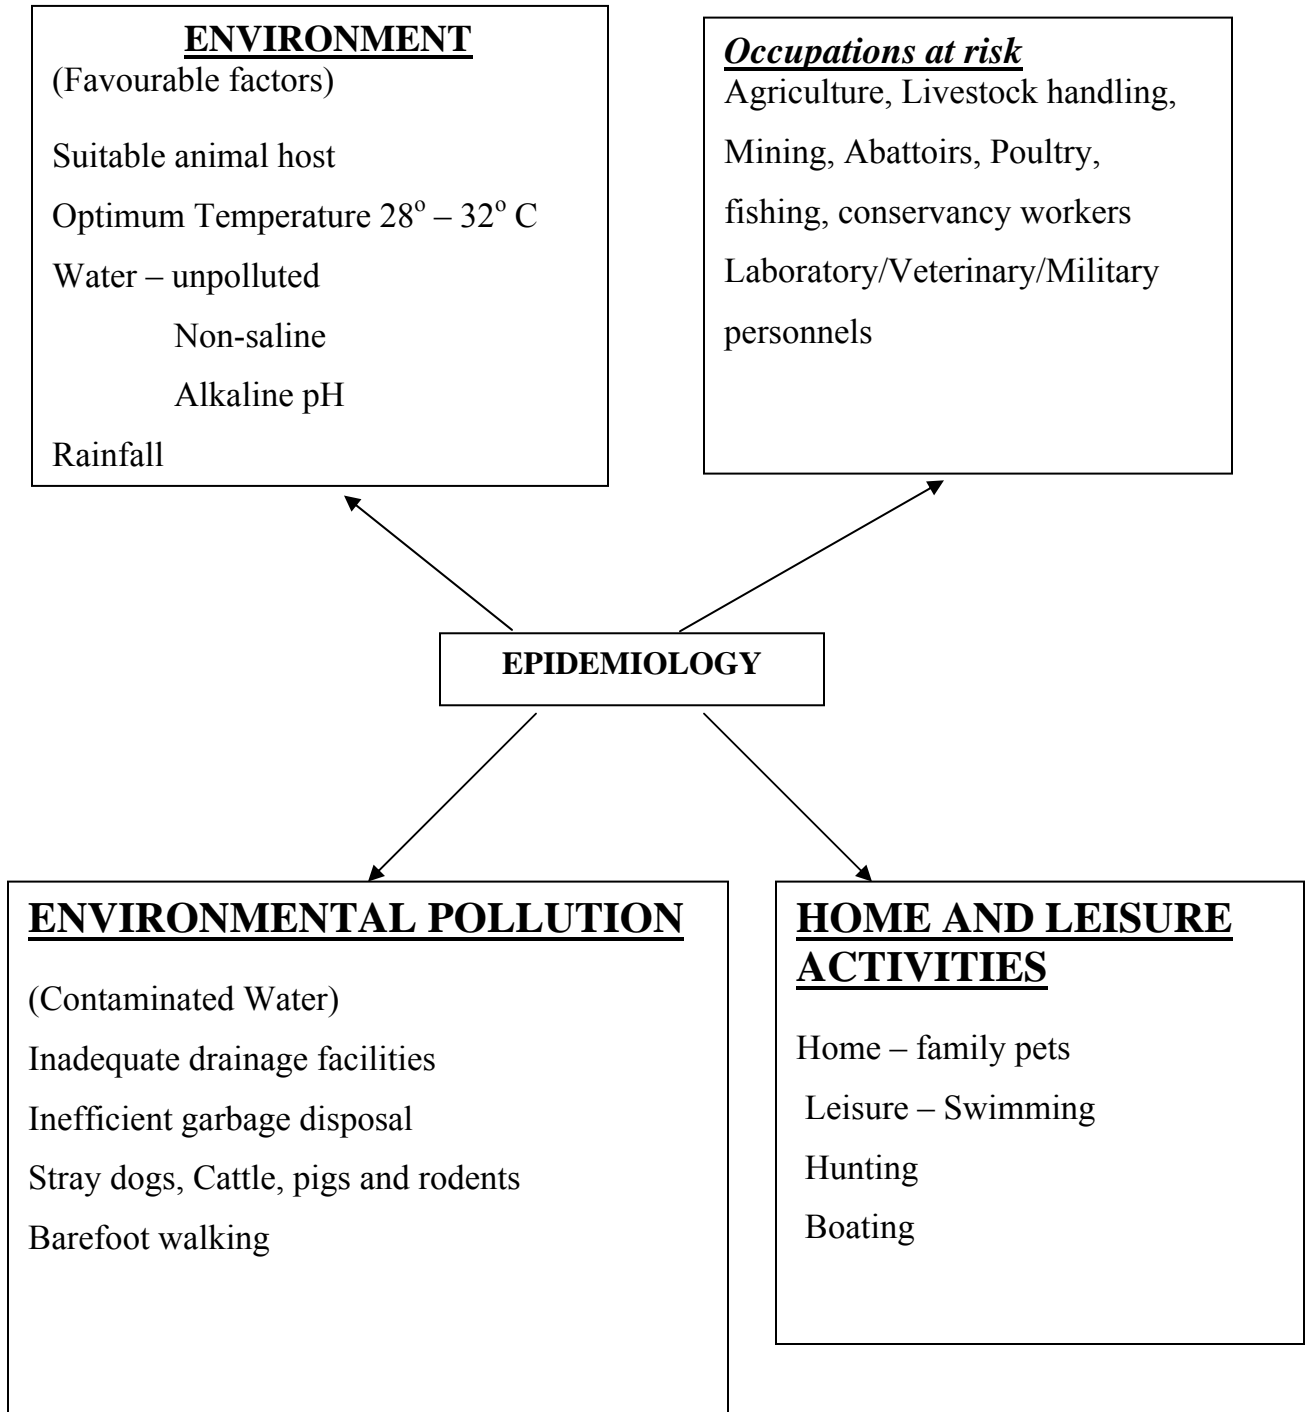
ENVIRONMENT
(Favourable factors)

Suitable animal host
Optimum Temperature $28^o – 32^o$ C
Water – unpolluted
Non-saline
Alkaline pH
Rainfall

Occupations at risk
Agriculture, Livestock handling, Mining, Abattoirs, Poultry, fishing, conservancy workers Laboratory/Veterinary/Military personnels

EPIDEMIOLOGY

ENVIRONMENTAL POLLUTION

(Contaminated Water)
Inadequate drainage facilities
Inefficient garbage disposal
Stray dogs, Cattle, pigs and rodents
Barefoot walking

HOME AND LEISURE ACTIVITIES

Home – family pets
Leisure – Swimming
Hunting
Boating